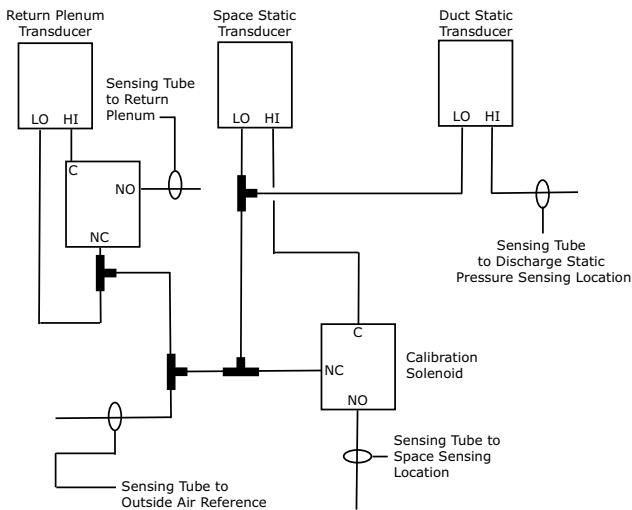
Return Plenum Transducer

LO HI

Space Static Transducer

LO HI

Duct Static Transducer

LO HI

Sensing Tube to Return Plenum

C

NO

NC

Sensing Tube to Discharge Static Pressure Sensing Location

C

NC

NO

Calibration Solenoid

Sensing Tube to Space Sensing Location

Sensing Tube to Outside Air Reference